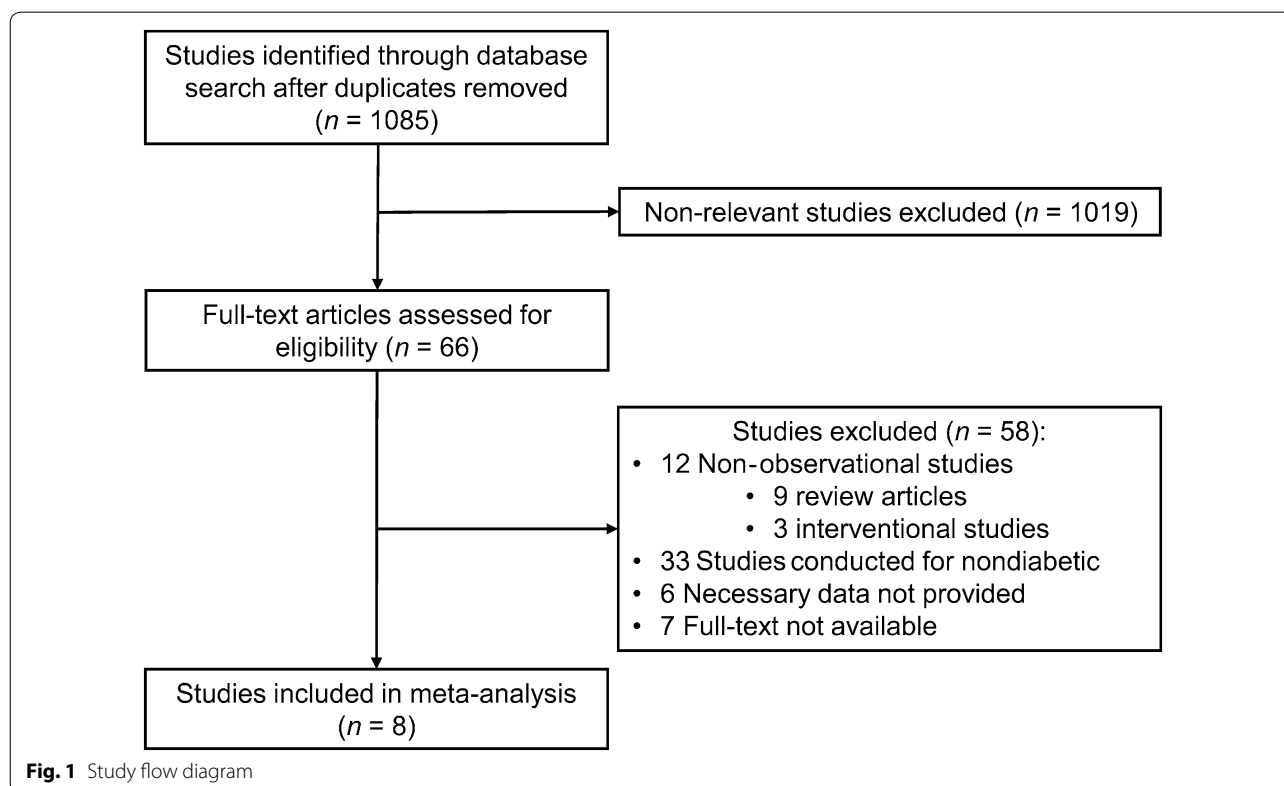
Studies identified through database search after duplicates removed ($n$ = 1085)

Non-relevant studies excluded ($n$ = 1019)

Full-text articles assessed for eligibility ($n$ = 66)

Studies excluded ($n$ = 58):
• 12 Non-observational studies
  • 9 review articles
  • 3 interventional studies
• 33 Studies conducted for nondiabetic
• 6 Necessary data not provided
• 7 Full-text not available

Studies included in meta-analysis ($n$ = 8)

**Fig. 1** Study flow diagram